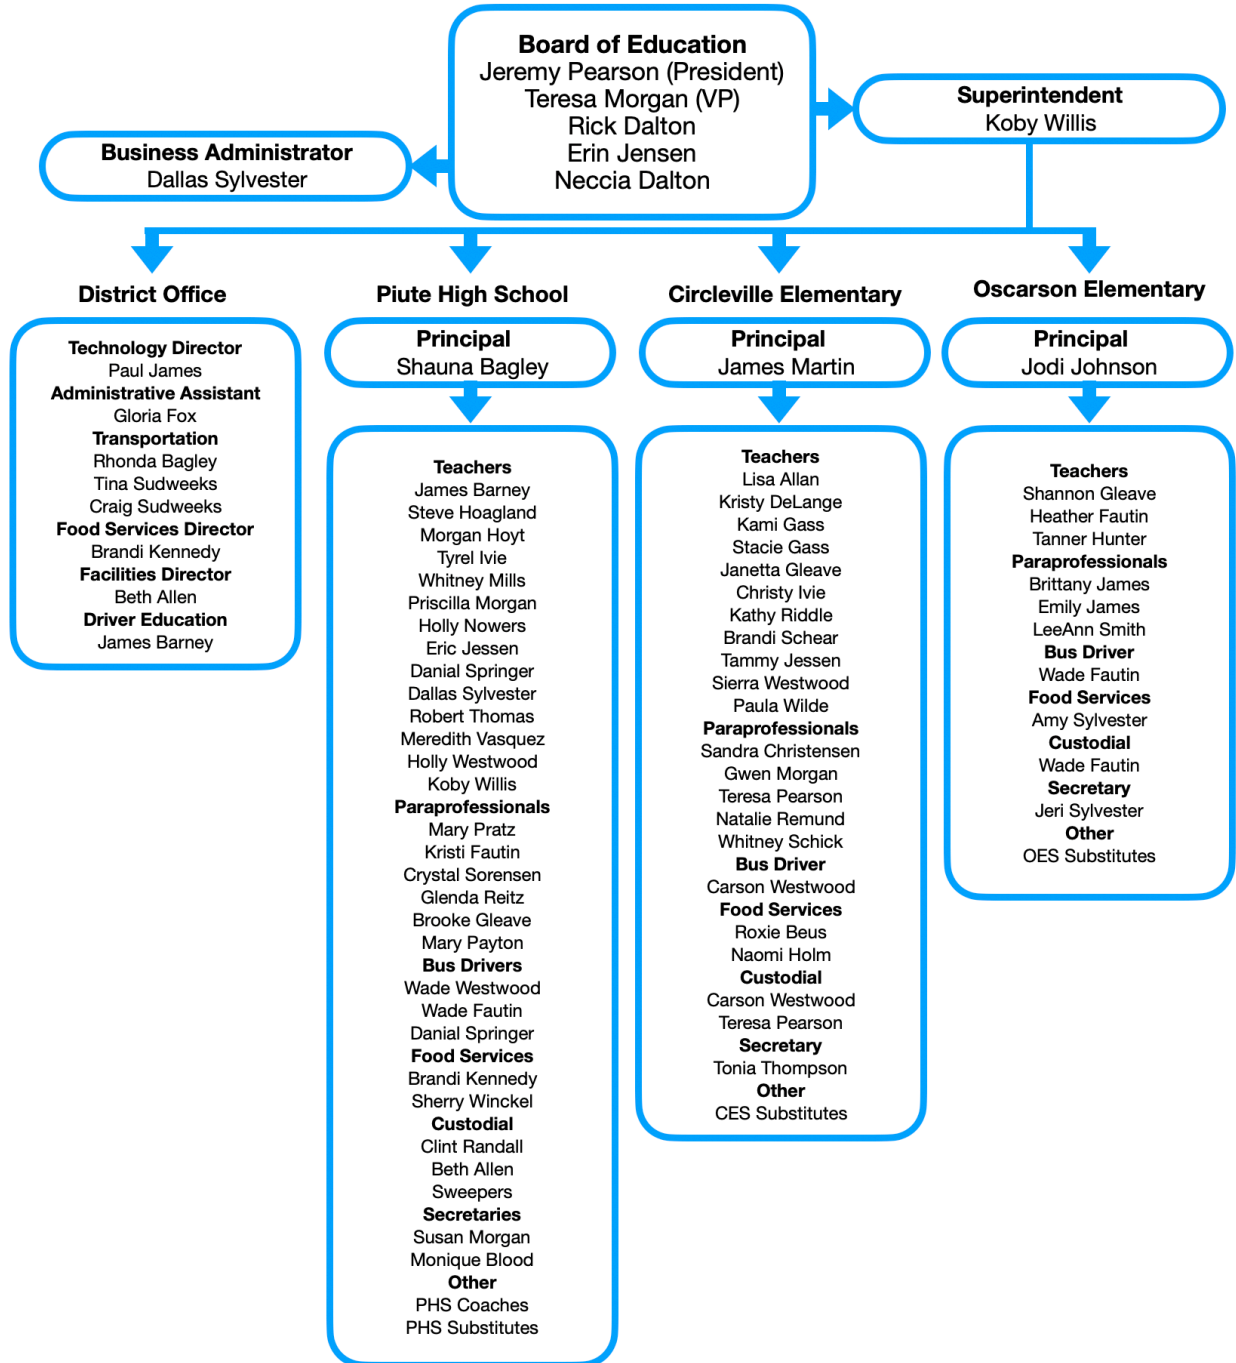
Board of Education
Jeremy Pearson (President)
Teresa Morgan (VP)
Rick Dalton
Erin Jensen
Neccia Dalton

Business Administrator
Dallas Sylvester

Superintendent
Koby Willis

District Office

Technology Director
Paul James
Administrative Assistant
Gloria Fox
Transportation
Rhonda Bagley
Tina Sudweeks
Craig Sudweeks
Food Services Director
Brandi Kennedy
Facilities Director
Beth Allen
Driver Education
James Barney

Piute High School

Principal
Shauna Bagley

Teachers
James Barney
Steve Hoagland
Morgan Hoyt
Tyrel Ivie
Whitney Mills
Priscilla Morgan
Holly Nowers
Eric Jessen
Danial Springer
Dallas Sylvester
Robert Thomas
Meredith Vasquez
Holly Westwood
Koby Willis
Paraprofessionals
Mary Pratz
Kristi Fautin
Crystal Sorensen
Glenda Reitz
Brooke Gleave
Mary Payton
Bus Drivers
Wade Westwood
Wade Fautin
Danial Springer
Food Services
Brandi Kennedy
Sherry Winckel
Custodial
Clint Randall
Beth Allen
Sweepers
Secretaries
Susan Morgan
Monique Blood
Other
PHS Coaches
PHS Substitutes

Circleville Elementary

Principal
James Martin

Teachers
Lisa Allan
Kristy DeLange
Kami Gass
Stacie Gass
Janetta Gleave
Christy Ivie
Kathy Riddle
Brandi Schear
Tammy Jessen
Sierra Westwood
Paula Wilde
Paraprofessionals
Sandra Christensen
Gwen Morgan
Teresa Pearson
Natalie Remund
Whitney Schick
Bus Driver
Carson Westwood
Food Services
Roxie Beus
Naomi Holm
Custodial
Carson Westwood
Teresa Pearson
Secretary
Tonia Thompson
Other
CES Substitutes

Oscarson Elementary

Principal
Jodi Johnson

Teachers
Shannon Gleave
Heather Fautin
Tanner Hunter
Paraprofessionals
Brittany James
Emily James
LeeAnn Smith
Bus Driver
Wade Fautin
Food Services
Amy Sylvester
Custodial
Wade Fautin
Secretary
Jeri Sylvester
Other
OES Substitutes